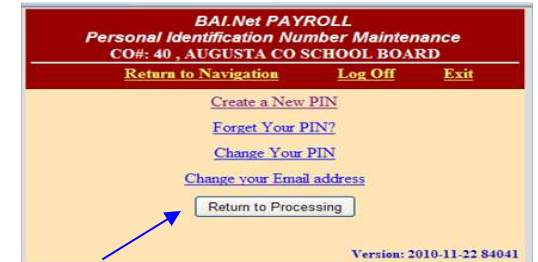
BAI.Net PAYROLL
Personal Identification Number Maintenance
CO#: 40 , AUGUSTA CO SCHOOL BOARD

Return to Navigation Log Off Exit

Create a New PIN

Forget Your PIN?

Change Your PIN

Change your Email address

Return to Processing

Version: 2010-11-22 84041